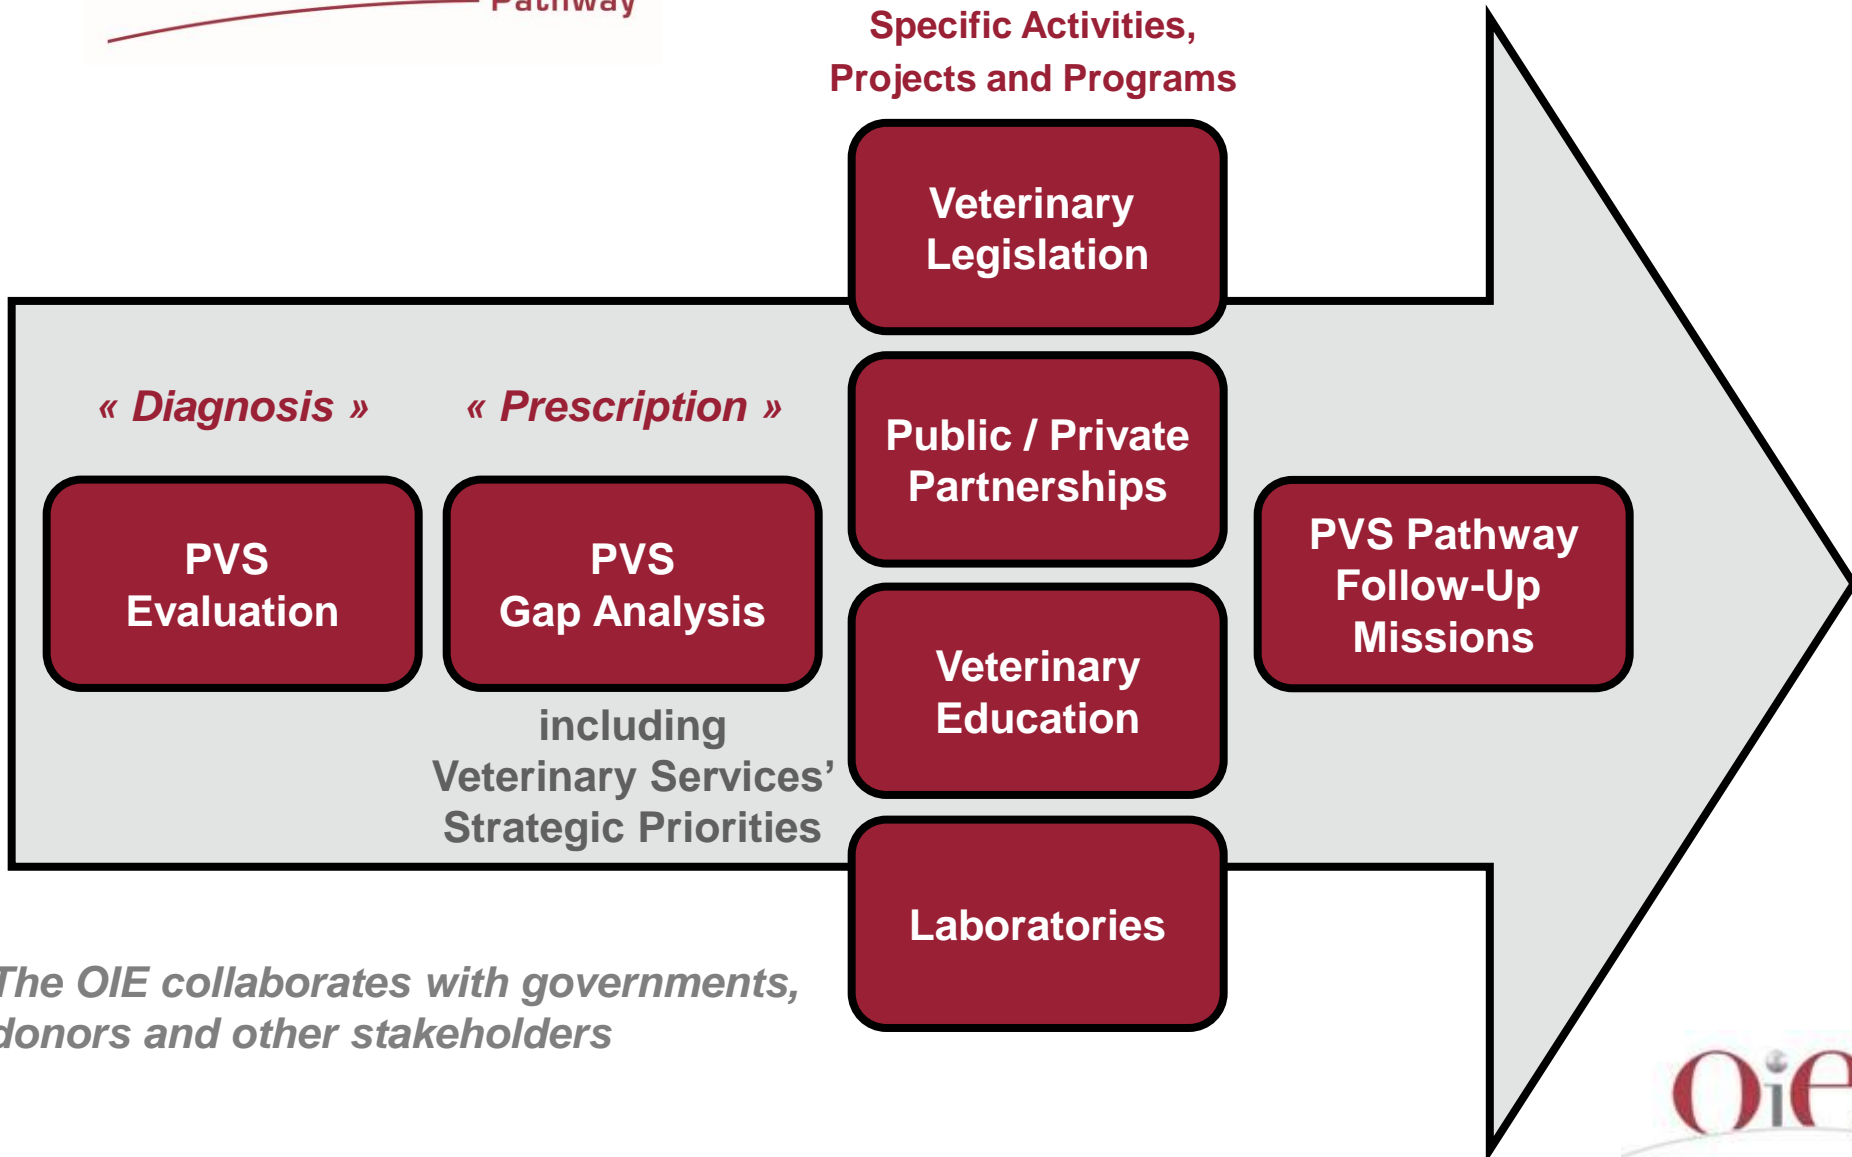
Pathway

Specific Activities, Projects and Programs

Veterinary Legislation

« Diagnosis »

« Prescription »

Public / Private Partnerships

PVS Evaluation

PVS Gap Analysis

PVS Pathway Follow-Up Missions

Veterinary Education

including Veterinary Services' Strategic Priorities

Laboratories

The OIE collaborates with governments, donors and other stakeholders

OIE